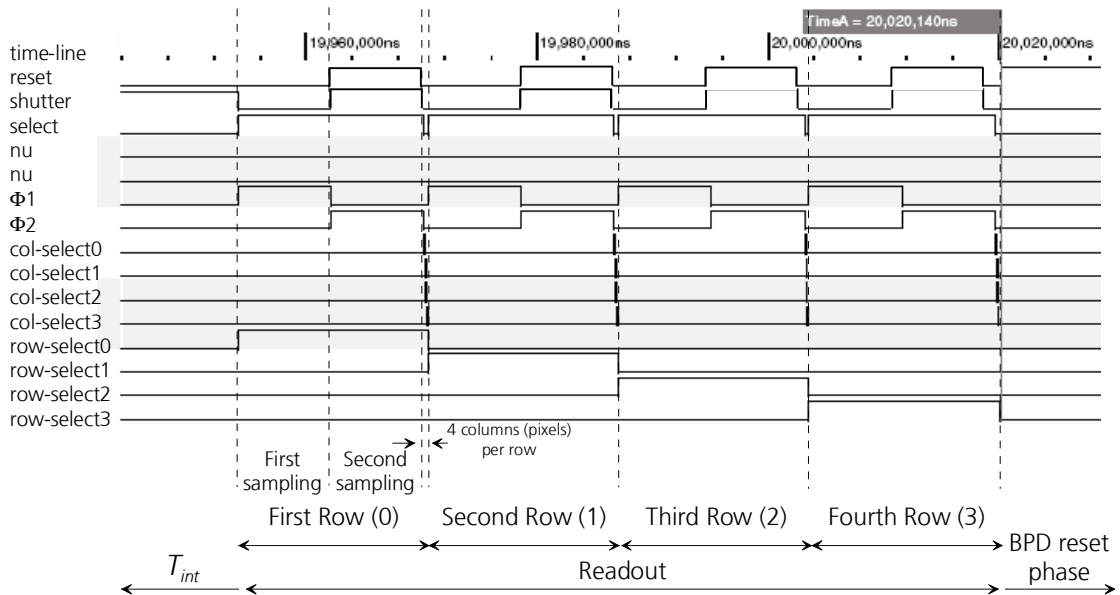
TimeA = 20,020,140ns

time-line
19,960,000ns
19,980,000ns
20,000,000ns
20,020,000ns

reset
shutter
select
nu
nu
Φ1
Φ2
col-select0
col-select1
col-select2
col-select3
row-select0
row-select1
row-select2
row-select3

4 columns (pixels) per row

First sampling
Second sampling

First Row (0)
Second Row (1)
Third Row (2)
Fourth Row (3)
BPD reset phase

$T_{int}$
Readout